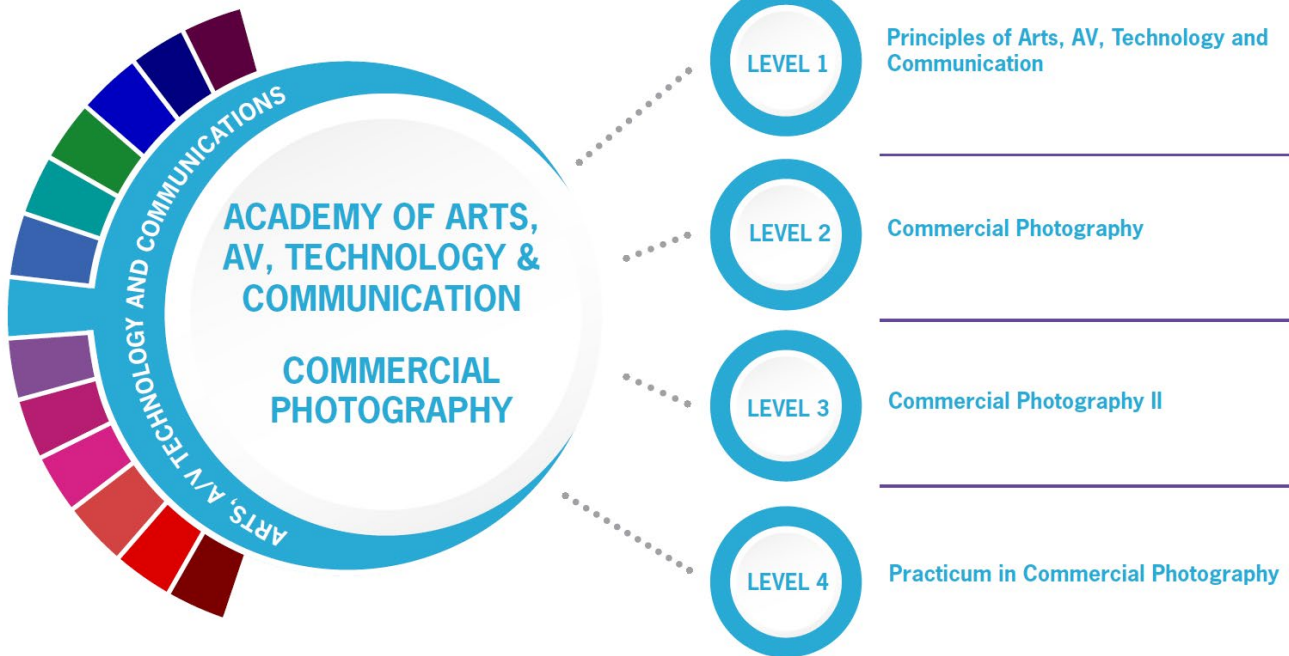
ARTS, A/V TECHNOLOGY AND COMMUNICATIONS

ACADEMY OF ARTS, AV, TECHNOLOGY & COMMUNICATION

COMMERCIAL PHOTOGRAPHY

LEVEL 1

Principles of Arts, AV, Technology and Communication

LEVEL 2

Commercial Photography

LEVEL 3

Commercial Photography II

LEVEL 4

Practicum in Commercial Photography